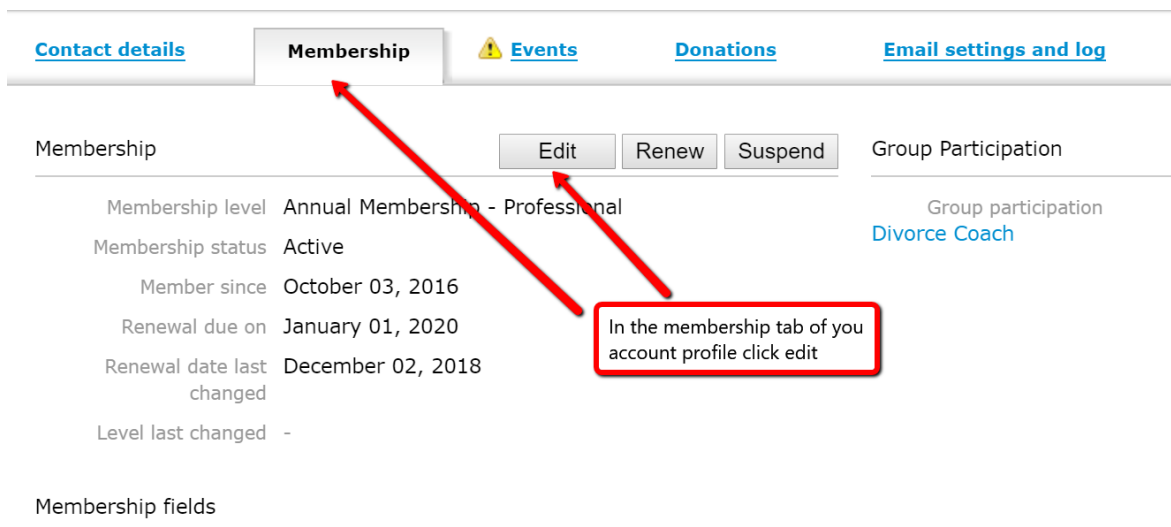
Contact details
Membership
Events
Donations
Email settings and log

Membership
Edit
Renew
Suspend
Group Participation

| | |
|---|---|
| Membership level | Annual Membership - Professional |
| Membership status | Active |
| Member since | October 03, 2016 |
| Renewal due on | January 01, 2020 |
| Renewal date last changed | December 02, 2018 |
| Level last changed | - |

Group participation
Divorce Coach

In the membership tab of you account profile click edit

Membership fields